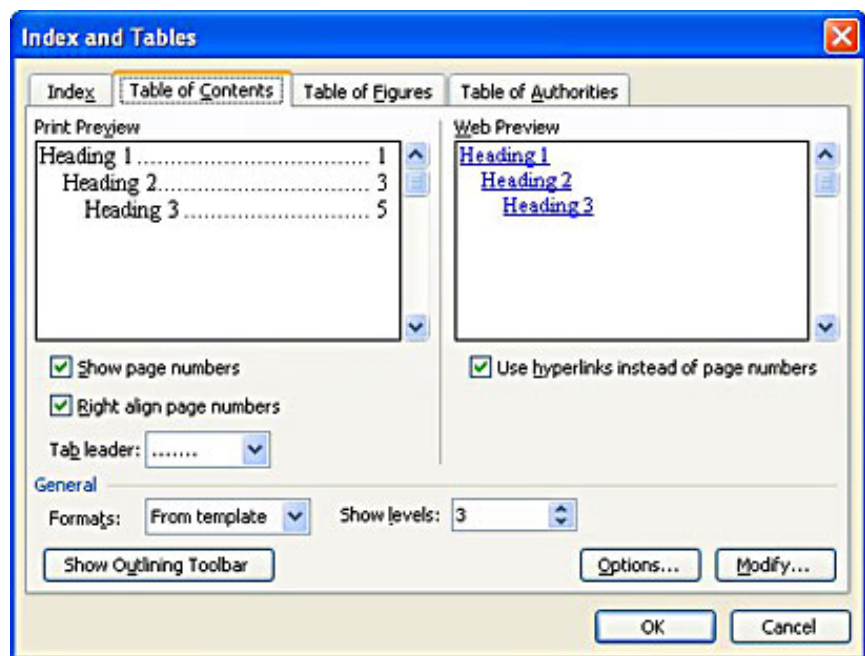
Index and Tables

Index | Table of Contents | Table of Figures | Table of Authorities

Print Preview

Heading 1 .............................. 1
Heading 2.............................. 3
Heading 3 .............................. 5

Show page numbers

Right align page numbers

Tab leader: .......

Web Preview

Heading 1
Heading 2
Heading 3

Use hyperlinks instead of page numbers

General

Formats: From template

Show levels: 3

Show Outlining Toolbar

Options...

Modify...

OK

Cancel